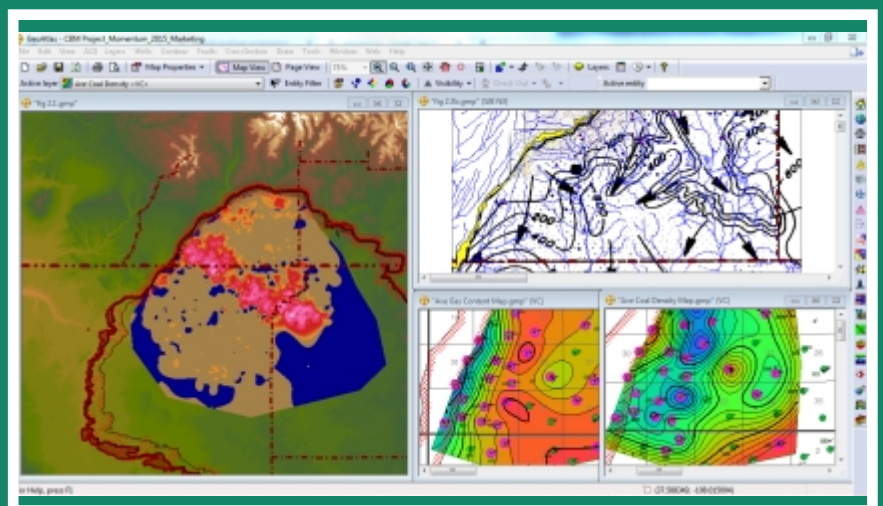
GeoAtlas - CBM Project_Momentum_2015_Marketing

File Edit View GIS Layers Wells Contour Faults Cross Section Draw Tools Window Web Help

Map Properties Map View Page View 155%

Active layer: Ave Coal Density <VC> Entity Filter Visibility Check Out Active entity

"Fig 2.1.gmp"

"Fig 2.2b.gmp" [SB162]

200 400 600 800

"Ave Gas Content Map.gmp" (VC)

"Sum Coal Density Map.gmp" (VC)

For Help, press F1

(37.58834, -108.023394)